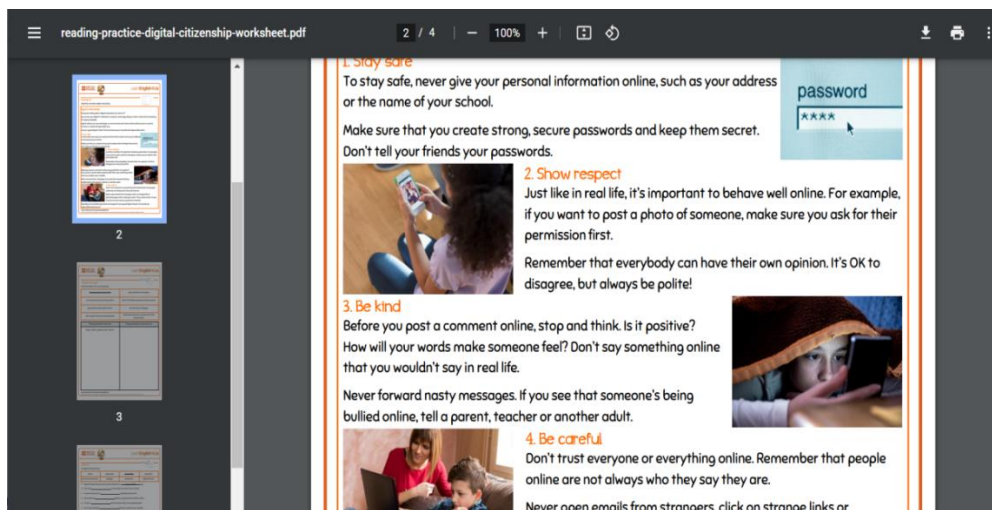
reading-practice-digital-citizenship-worksheet.pdf

2 / 4

100%

2

3

1. Stay safe

To stay safe, never give your personal information online, such as your address or the name of your school.

Make sure that you create strong, secure passwords and keep them secret. Don't tell your friends your passwords.

password

****

2. Show respect

Just like in real life, it's important to behave well online. For example, if you want to post a photo of someone, make sure you ask for their permission first.

Remember that everybody can have their own opinion. It's OK to disagree, but always be polite!

3. Be kind

Before you post a comment online, stop and think. Is it positive? How will your words make someone feel? Don't say something online that you wouldn't say in real life.

Never forward nasty messages. If you see that someone's being bullied online, tell a parent, teacher or another adult.

4. Be careful

Don't trust everyone or everything online. Remember that people online are not always who they say they are.

Never open emails from strangers, click on strange links or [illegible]